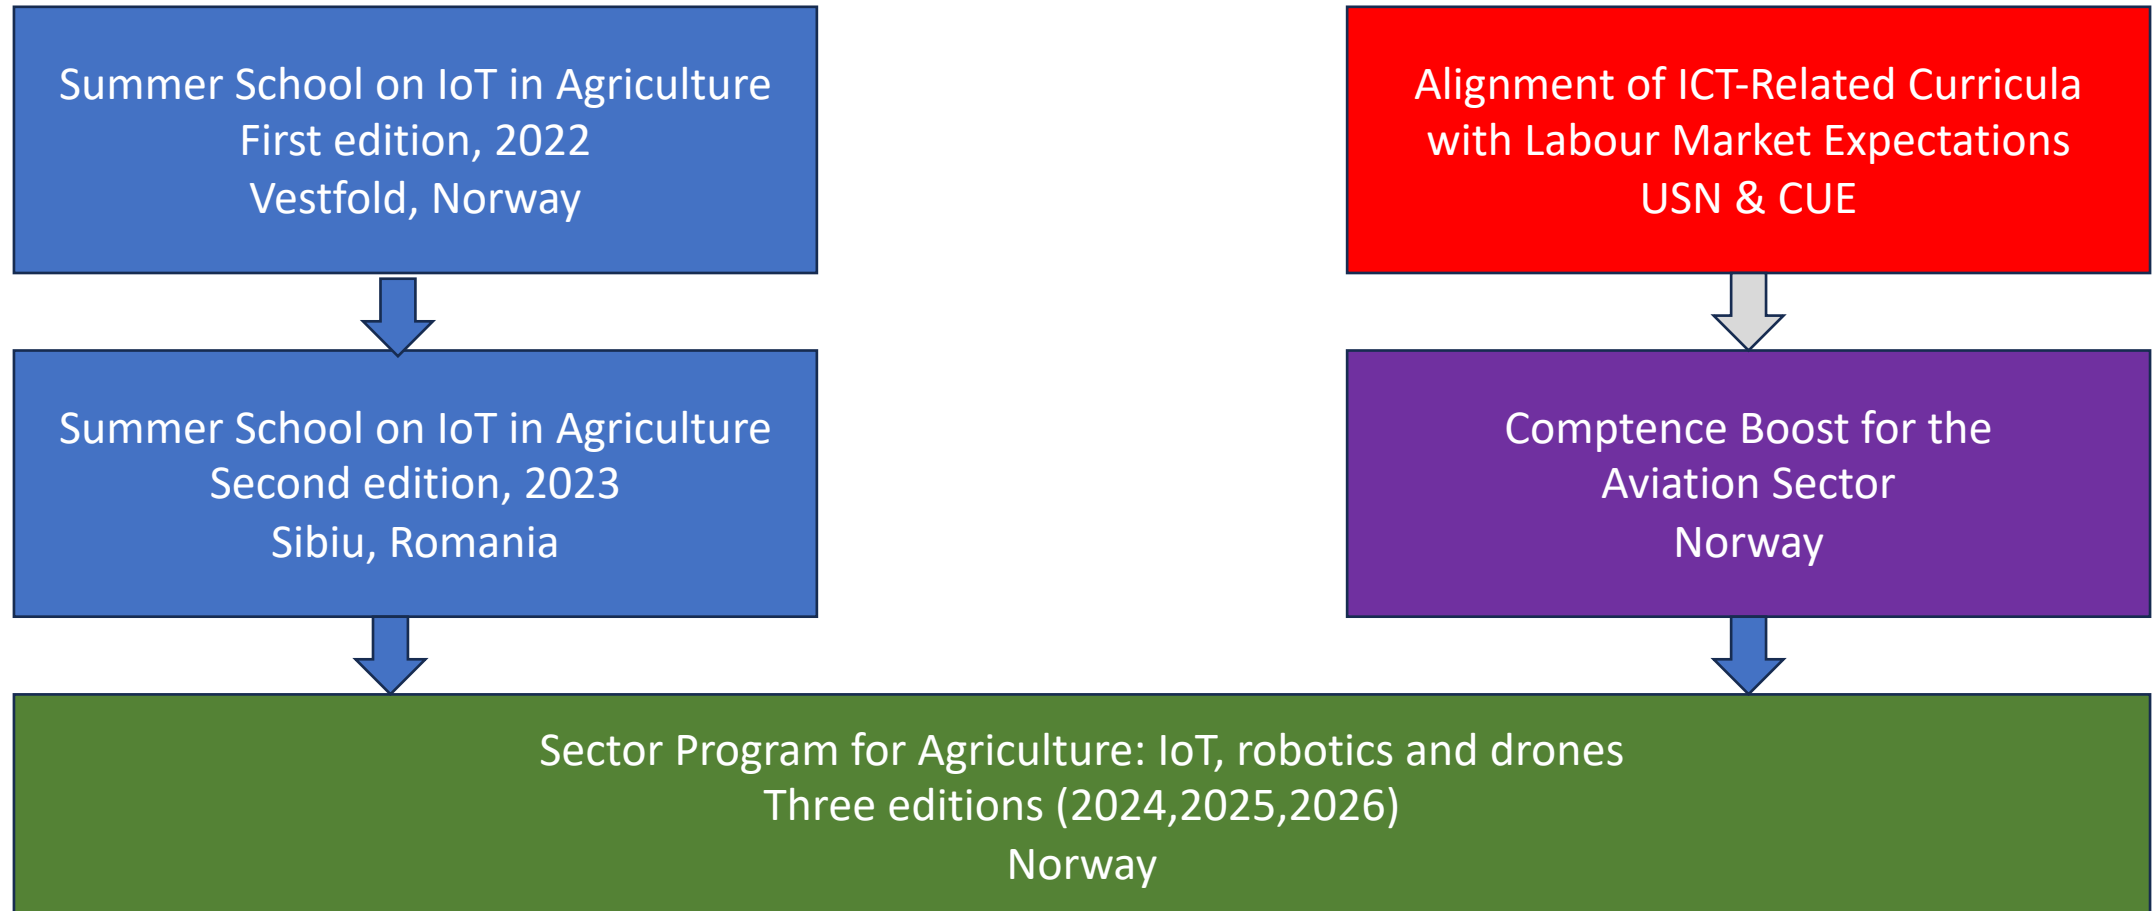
Summer School on IoT in Agriculture
First edition, 2022
Vestfold, Norway

Alignment of ICT-Related Curricula
with Labour Market Expectations
USN & CUE

Summer School on IoT in Agriculture
Second edition, 2023
Sibiu, Romania

Comptence Boost for the
Aviation Sector
Norway

Sector Program for Agriculture: IoT, robotics and drones
Three editions (2024,2025,2026)
Norway